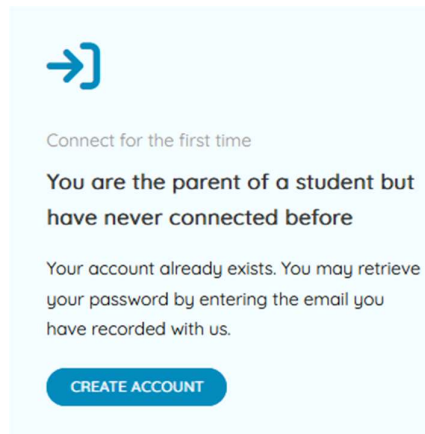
Connect for the first time

You are the parent of a student but have never connected before

Your account already exists. You may retrieve your password by entering the email you have recorded with us.

CREATE ACCOUNT